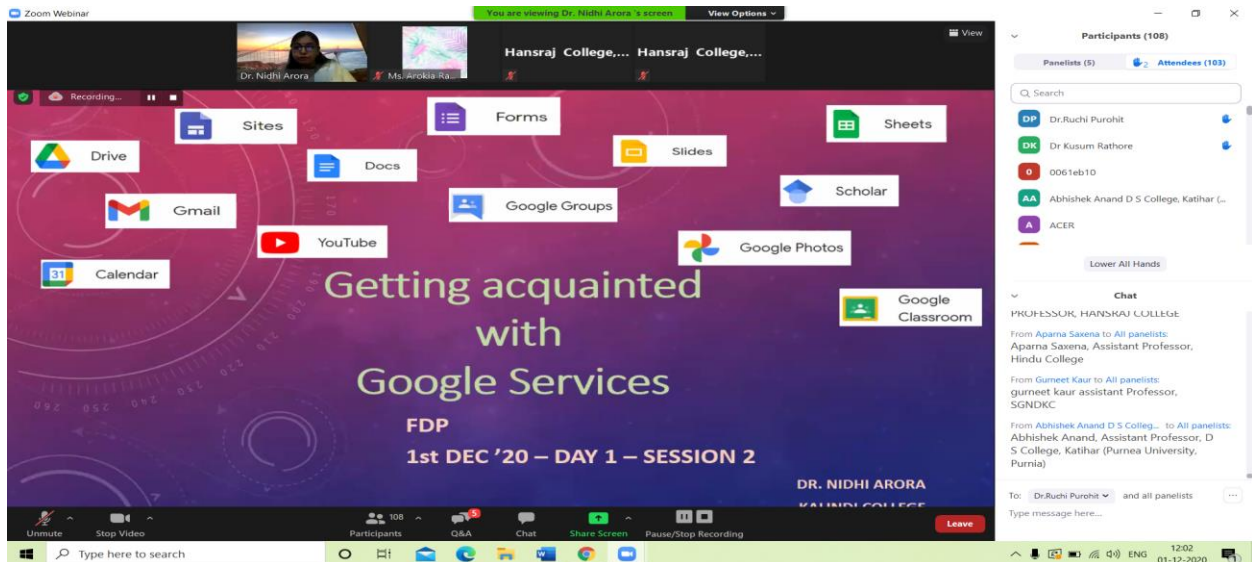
Zoom Webinar

You are viewing Dr. Nidhi Arora 's screen

View Options

View

Dr. Nidhi Arora

Ms. Arokia Ra...

Hansraj College,...

Hansraj College,...

Recording...

Sites

Forms

Sheets

Drive

Docs

Slides

Scholar

Gmail

Google Groups

YouTube

Google Photos

Calendar

Getting acquainted with Google Services

Google Classroom

FDP

1st DEC '20 – DAY 1 – SESSION 2

DR. NIDHI ARORA

KALINDI COLLEGE

Unmute

Stop Video

108

Participants

Q&A

Chat

Share Screen

Pause/Stop Recording

Leave

Participants (108)

Panelists (5)

Attendees (103)

Search

DP Dr.Ruchi Purohit

DK Dr Kusum Rathore

0 0061eb10

AA Abhishek Anand D S College, Katihar (...

A ACER

Lower All Hands

Chat

PROFESSOR, HANSRAJ COLLEGE

From Aparna Saxena to All panelists:
Aparna Saxena, Assistant Professor, Hindu College

From Gurneet Kaur to All panelists:
gurneet kaur assistant Professor, SGNDKC

From Abhishek Anand D S Colleg... to All panelists:
Abhishek Anand, Assistant Professor, D S College, Katihar (Purnea University, Purnia)

To: Dr.Ruchi Purohit and all panelists

Type message here...

Type here to search

ENG

12:02

01-12-2020